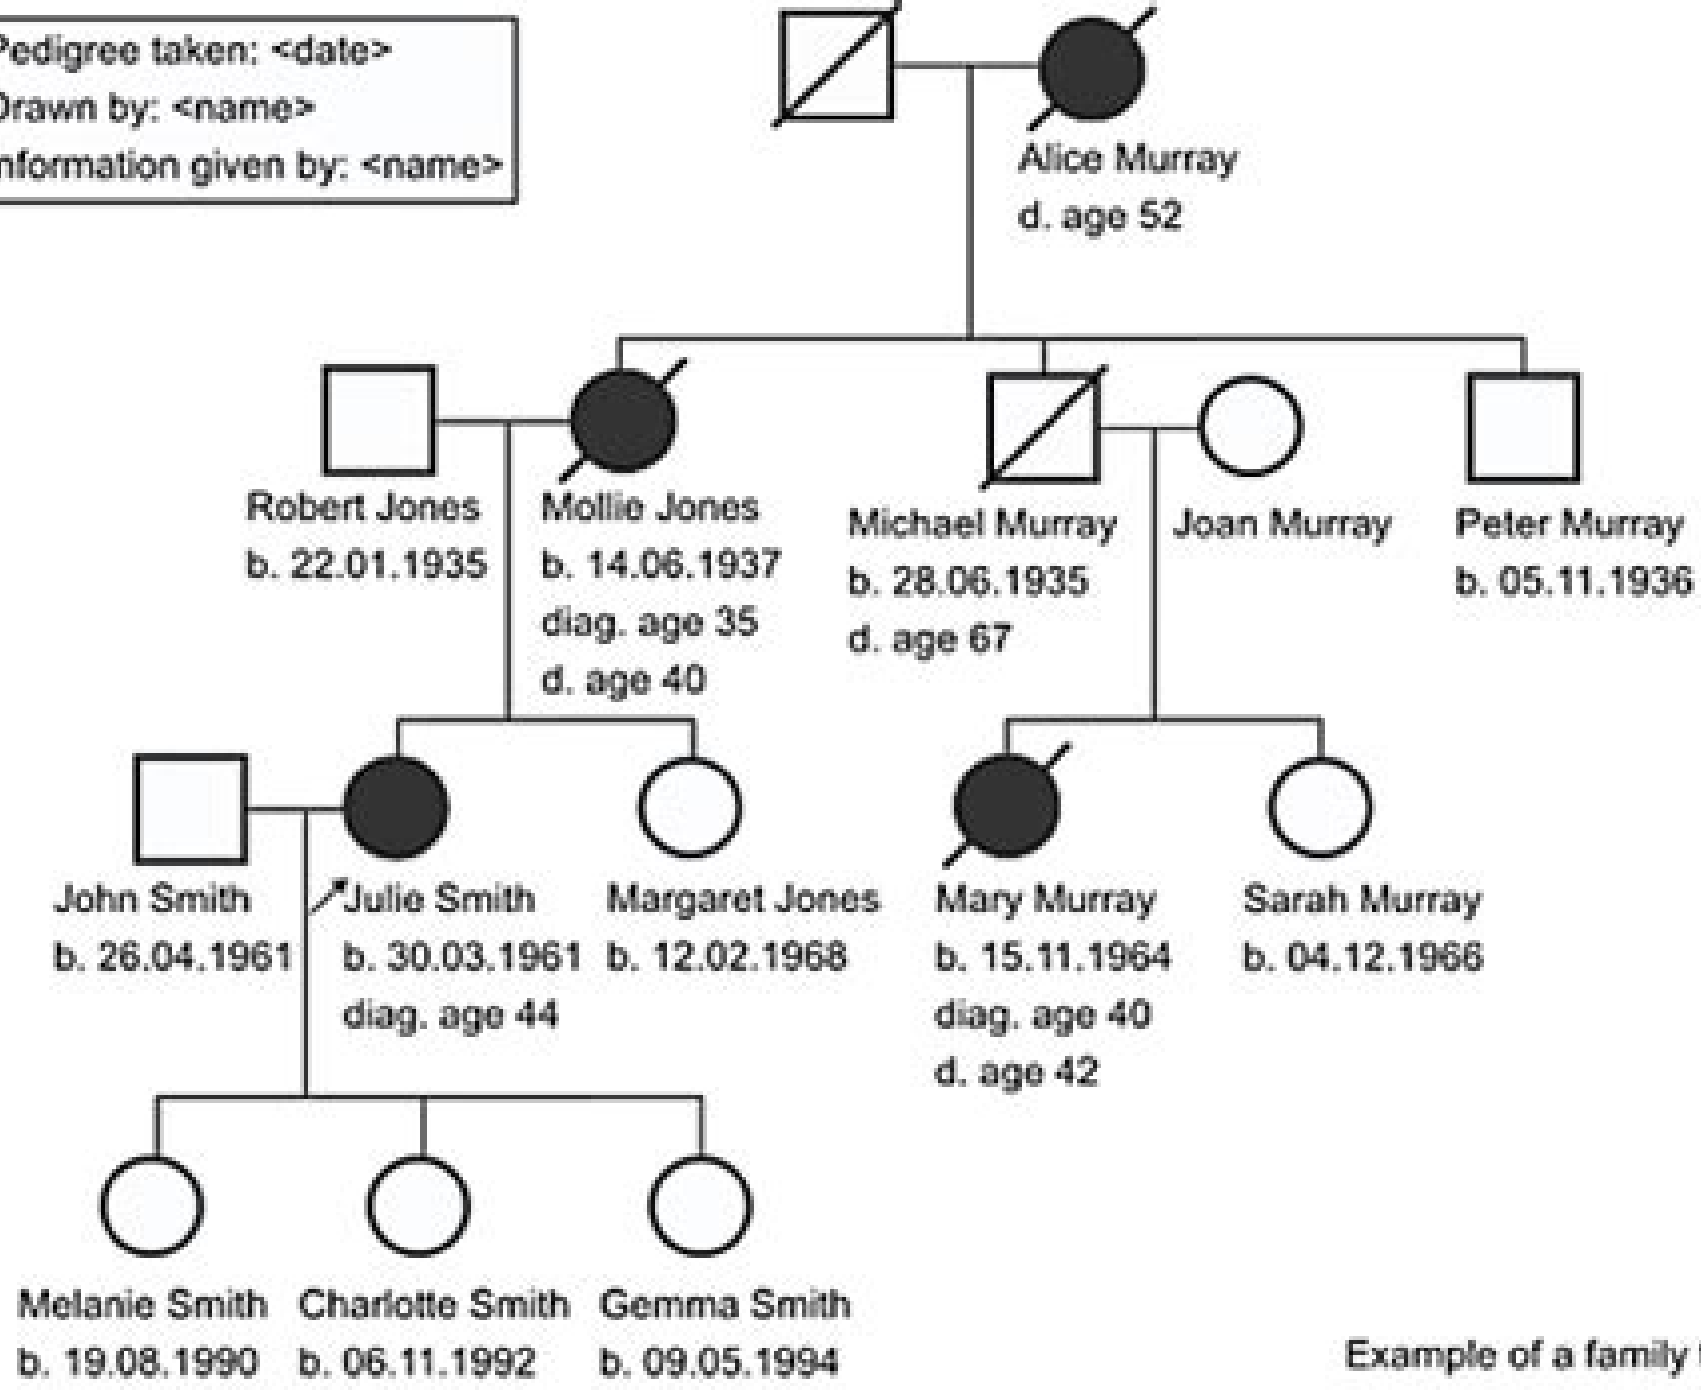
Pedigree taken: <date>
Drawn by: <name>
Information given by: <name>

Alice Murray
d. age 52

Robert Jones
b. 22.01.1935

Mollie Jones
b. 14.06.1937
diag. age 35
d. age 40

Michael Murray
b. 28.06.1935
d. age 67

Joan Murray

Peter Murray
b. 05.11.1936

John Smith
b. 26.04.1961

Julie Smith
b. 30.03.1961
diag. age 44

Margaret Jones
b. 12.02.1968

Mary Murray
b. 15.11.1964
diag. age 40
d. age 42

Sarah Murray
b. 04.12.1966

Melanie Smith
b. 19.08.1990

Charlotte Smith
b. 06.11.1992

Gemma Smith
b. 09.05.1994

Example of a family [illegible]